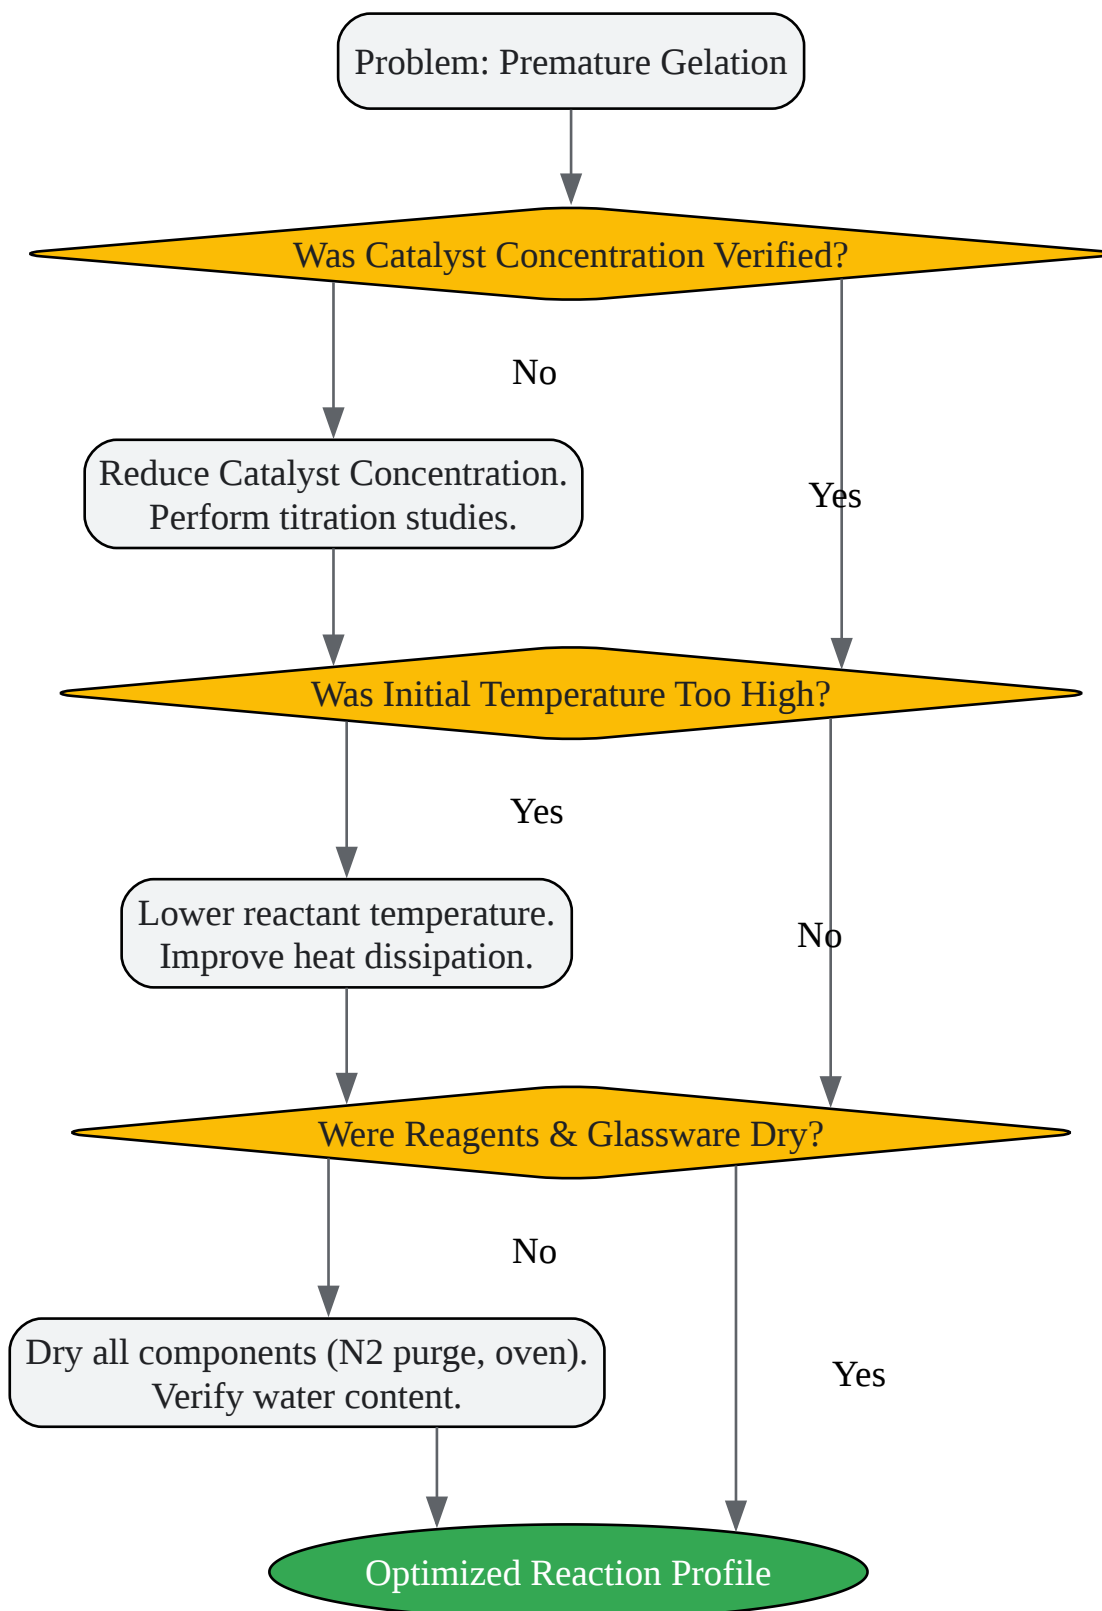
Problem: Premature Gelation

Was Catalyst Concentration Verified?

No

Reduce Catalyst Concentration.
Perform titration studies.

Yes

Was Initial Temperature Too High?

Yes

Lower reactant temperature.
Improve heat dissipation.

No

Were Reagents & Glassware Dry?

No

Dry all components (N2 purge, oven).
Verify water content.

Yes

Optimized Reaction Profile